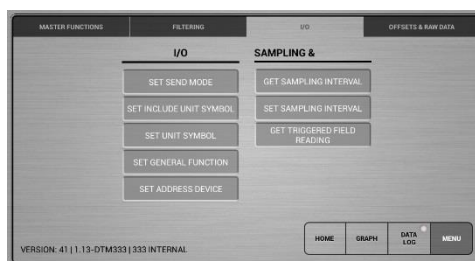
MASTER FUNCTIONS
FILTERING
I/O
OFFSETS & RAW DATA

I/O
SET SEND MODE
SET INCLUDE UNIT SYMBOL
SET UNIT SYMBOL
SET GENERAL FUNCTION
SET ADDRESS DEVICE

SAMPLING &
GET SAMPLING INTERVAL
SET SAMPLING INTERVAL
GET TRIGGERED FIELD READING

VERSION: 41 | 1.13-DTM333 | 333 INTERNAL

HOME
GRAPH
DATA LOG
MENU